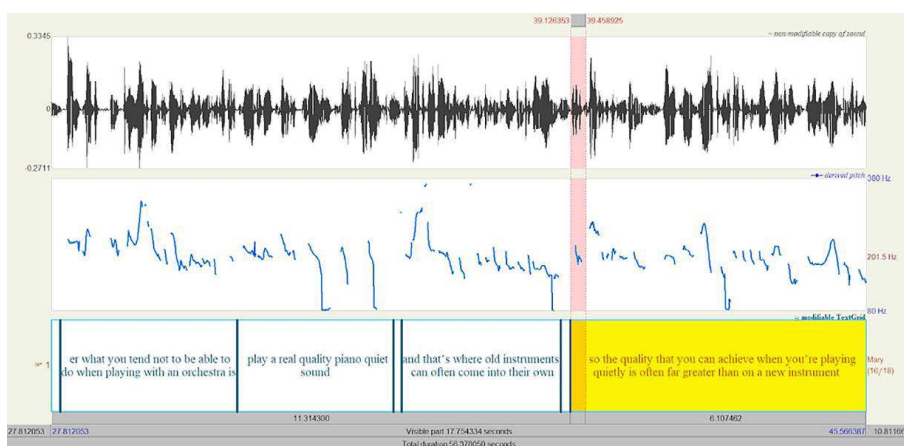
39.126353 39.458925

0.3345

~ non-modifiable copy of sound

0

-0.2711

~ derived pitch 300 Hz

201.5 Hz

80 Hz

= modifiable TextGrid

1

er what you tend not to be able to do when playing with an orchestra is

play a real quality piano quiet sound

and that's where old instruments can often come into their own

so the quality that you can achieve when you're playing quietly is often far greater than on a new instrument

Mary (16/18)

11.314300

6.107462

27.812053 27.812053

Visible part 17.754334 seconds

45.566387 10.81166

Total duration 56.378050 seconds